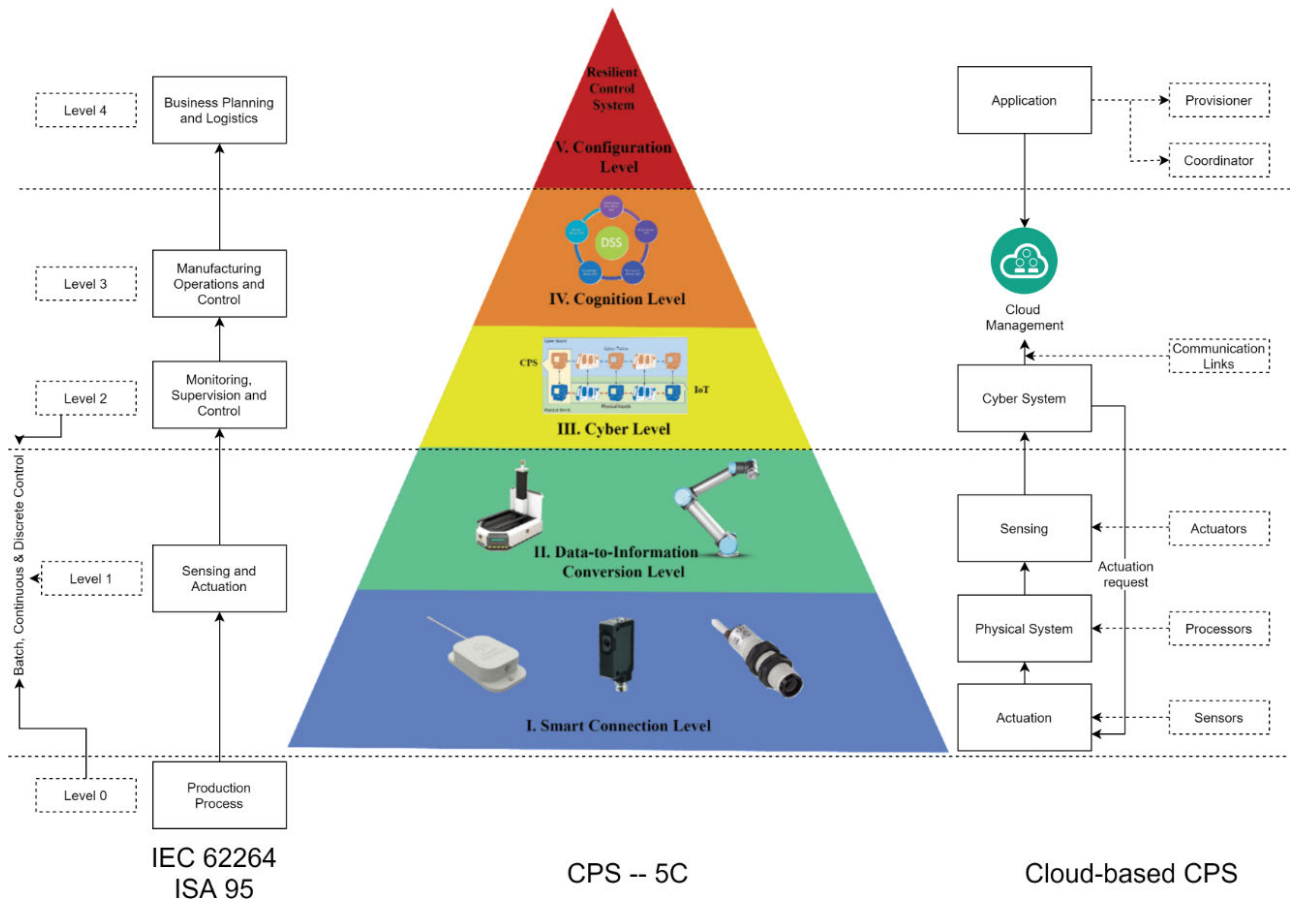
Level 4

Business Planning and Logistics

Level 3

Manufacturing Operations and Control

Level 2

Monitoring, Supervision and Control

Batch, Continuous & Discrete Control

Level 1

Sensing and Actuation

Level 0

Production Process

IEC 62264
ISA 95

Resilient Control System

V. Configuration Level

DSS

IV. Cognition Level

CPS

IoT

III. Cyber Level

II. Data-to-Information Conversion Level

I. Smart Connection Level

CPS -- 5C

Application

Provisioner

Coordinator

Cloud Management

Communication Links

Cyber System

Sensing

Actuators

Actuation request

Physical System

Processors

Actuation

Sensors

Cloud-based CPS